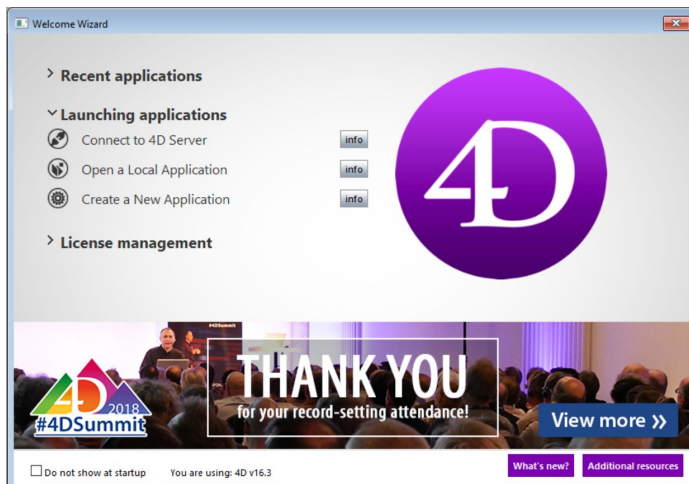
Welcome Wizard

> Recent applications

Launching applications

Connect to 4D Server info

Open a Local Application info

Create a New Application info

> License management

4D

#4DSummit

4D 2018

#4DSummit

THANK YOU

for your record-setting attendance!

View more »

Do not show at startup You are using: 4D v16.3

What's new? Additional resources